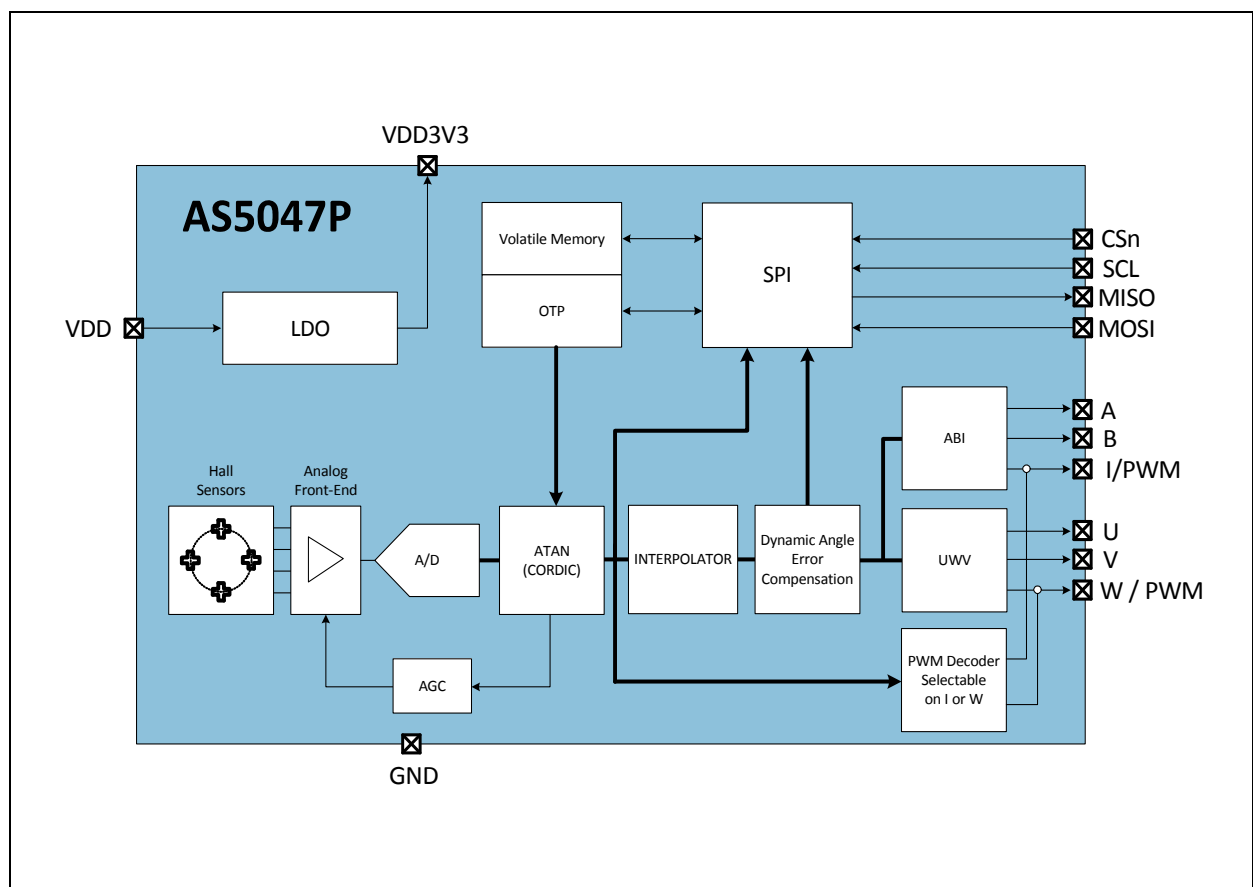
VDD3V3

AS5047P

Volatile Memory

OTP

SPI

CSn
SCL
MISO
MOSI

VDD

LDO

ABI

A
B
I/PWM

Hall Sensors

Analog Front-End

A/D

ATAN (CORDIC)

INTERPOLATOR

Dynamic Angle Error Compensation

UWV

U
V
W / PWM

PWM Decoder Selectable on I or W

AGC

GND